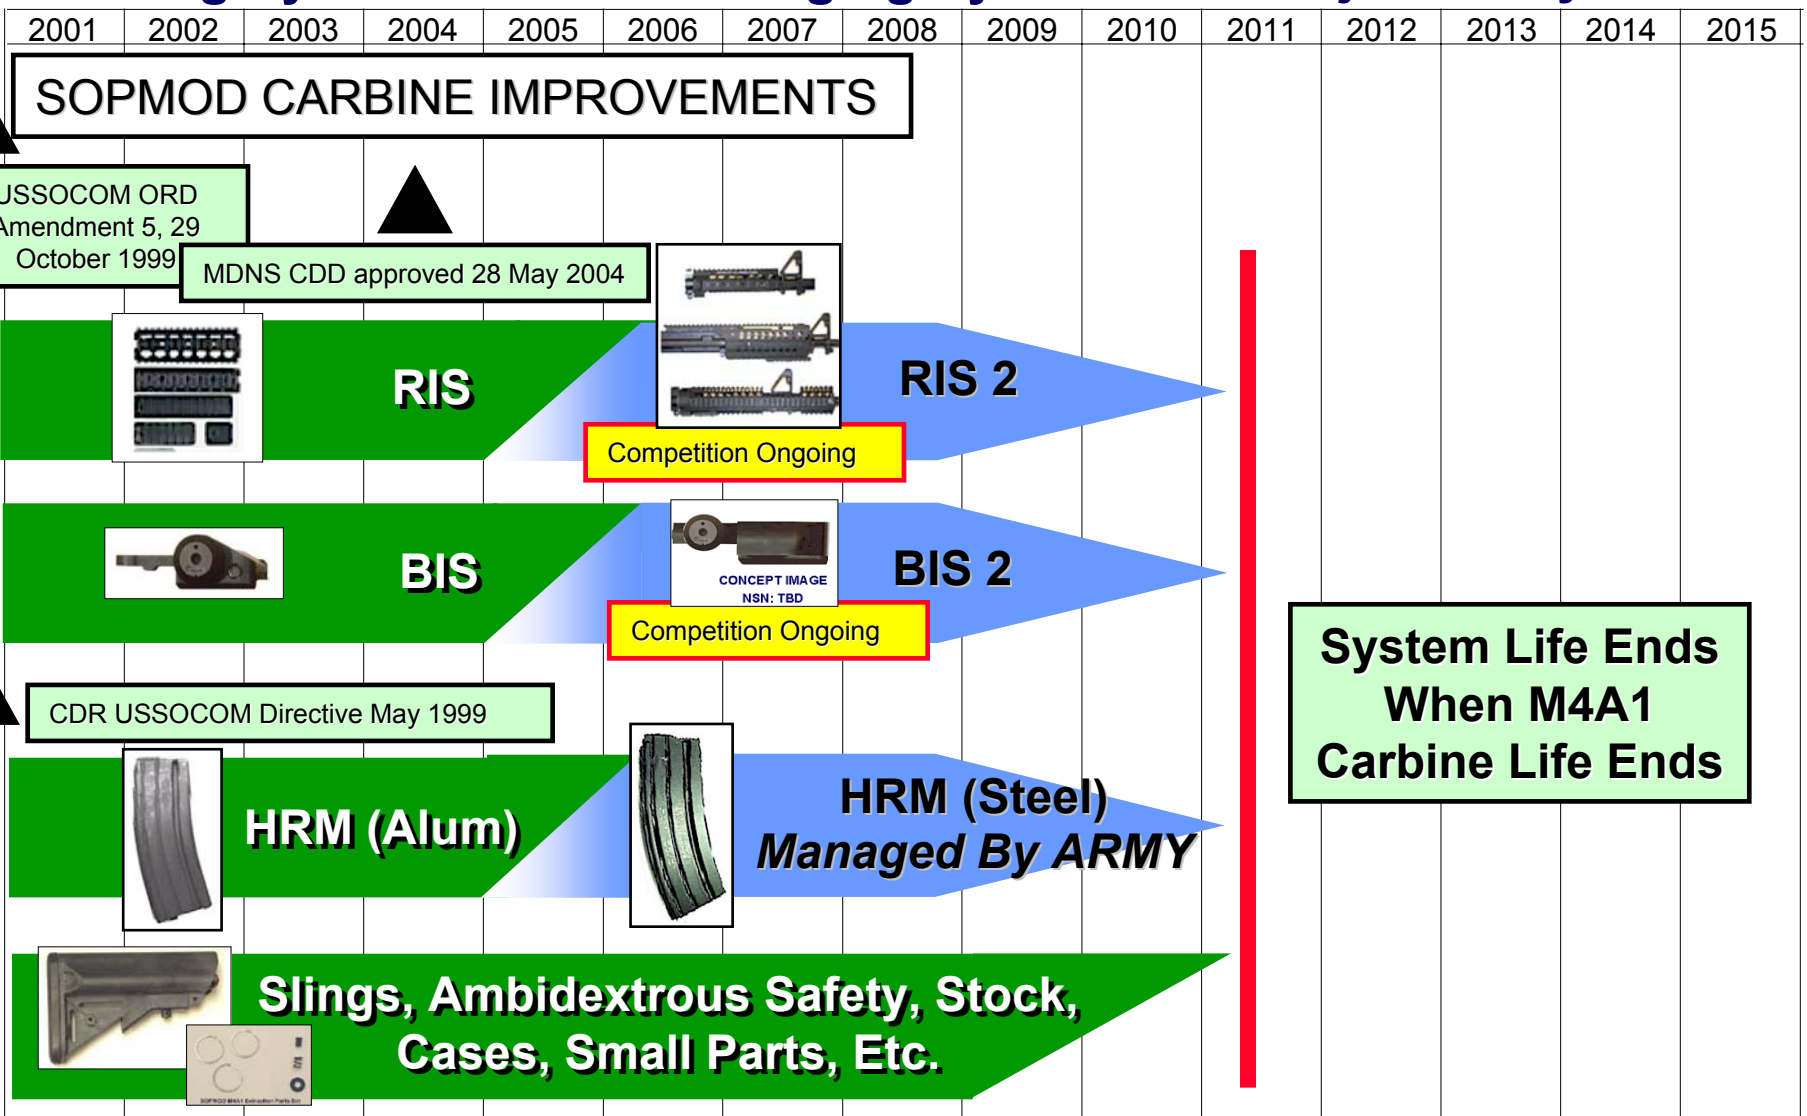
| 2001 | 2002 | 2003 | 2004 | 2005 | 2006 | 2007 | 2008 | 2009 | 2010 | 2011 | 2012 | 2013 | 2014 | 2015 |
|---|---|---|---|---|---|---|---|---|---|---|---|---|---|---|

SOPMOD CARBINE IMPROVEMENTS

USSOCOM ORD Amendment 5, 29 October 1999

MDNS CDD approved 28 May 2004

RIS

RIS 2

Competition Ongoing

BIS

CONCEPT IMAGE
NSN: TBD

BIS 2

Competition Ongoing

CDR USSOCOM Directive May 1999

HRM (Alum)

HRM (Steel)
Managed By ARMY

System Life Ends When M4A1 Carbine Life Ends

Slings, Ambidextrous Safety, Stock, Cases, Small Parts, Etc.

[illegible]